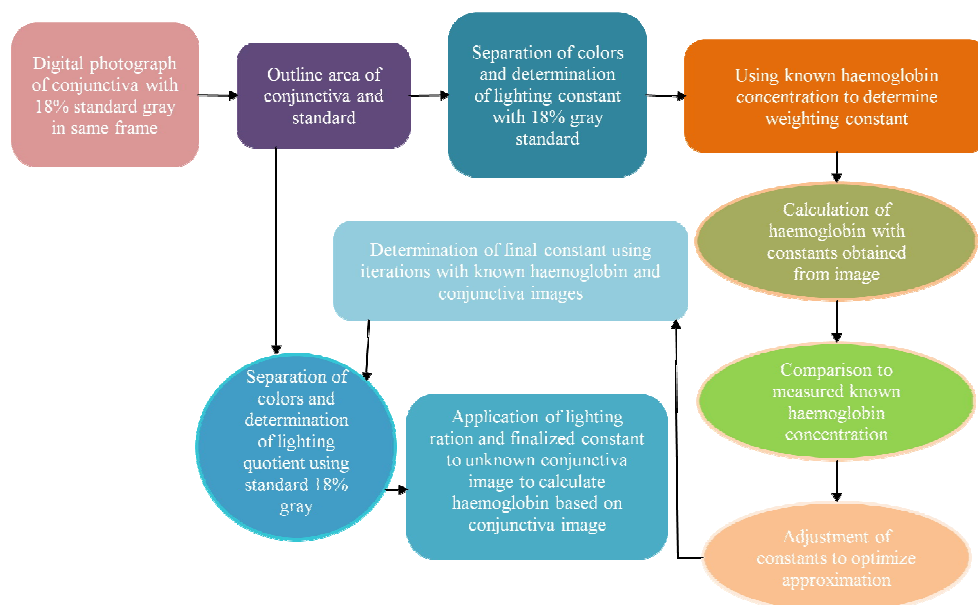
Digital photograph of conjunctiva with 18% standard gray in same frame

Outline area of conjunctiva and standard

Separation of colors and determination of lighting constant with 18% gray standard

Using known haemoglobin concentration to determine weighting constant

Calculation of haemoglobin with constants obtained from image

Comparison to measured known haemoglobin concentration

Adjustment of constants to optimize approximation

Determination of final constant using iterations with known haemoglobin and conjunctiva images

Separation of colors and determination of lighting quotient using standard 18% gray

Application of lighting ration and finalized constant to unknown conjunctiva image to calculate haemoglobin based on conjunctiva image